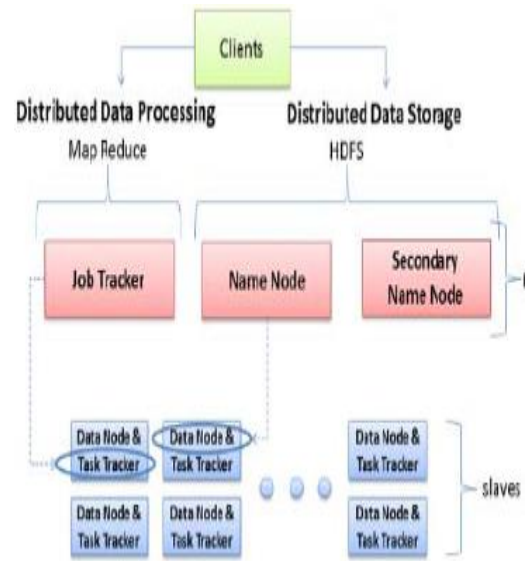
Clients

Distributed Data Processing
Map Reduce

Distributed Data Storage
HDFS

Job Tracker

Name Node

Secondary Name Node

Data Node & Task Tracker

Data Node & Task Tracker

Data Node & Task Tracker

Data Node & Task Tracker

Data Node & Task Tracker

Data Node & Task Tracker

slaves